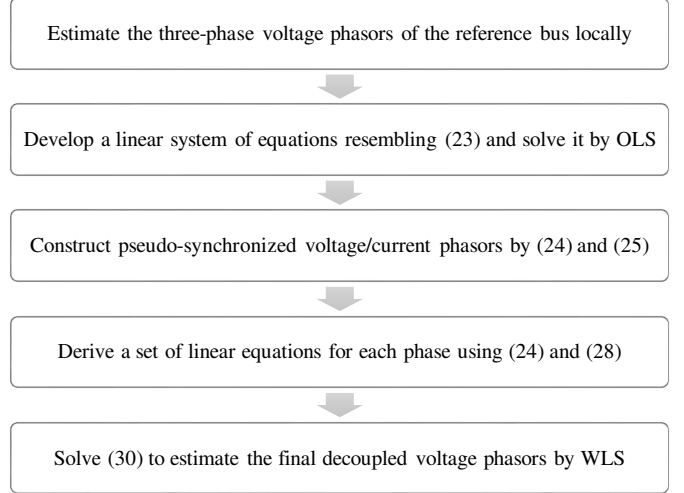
Estimate the three-phase voltage phasors of the reference bus locally

Develop a linear system of equations resembling (23) and solve it by OLS

Construct pseudo-synchronized voltage/current phasors by (24) and (25)

Derive a set of linear equations for each phase using (24) and (28)

Solve (30) to estimate the final decoupled voltage phasors by WLS